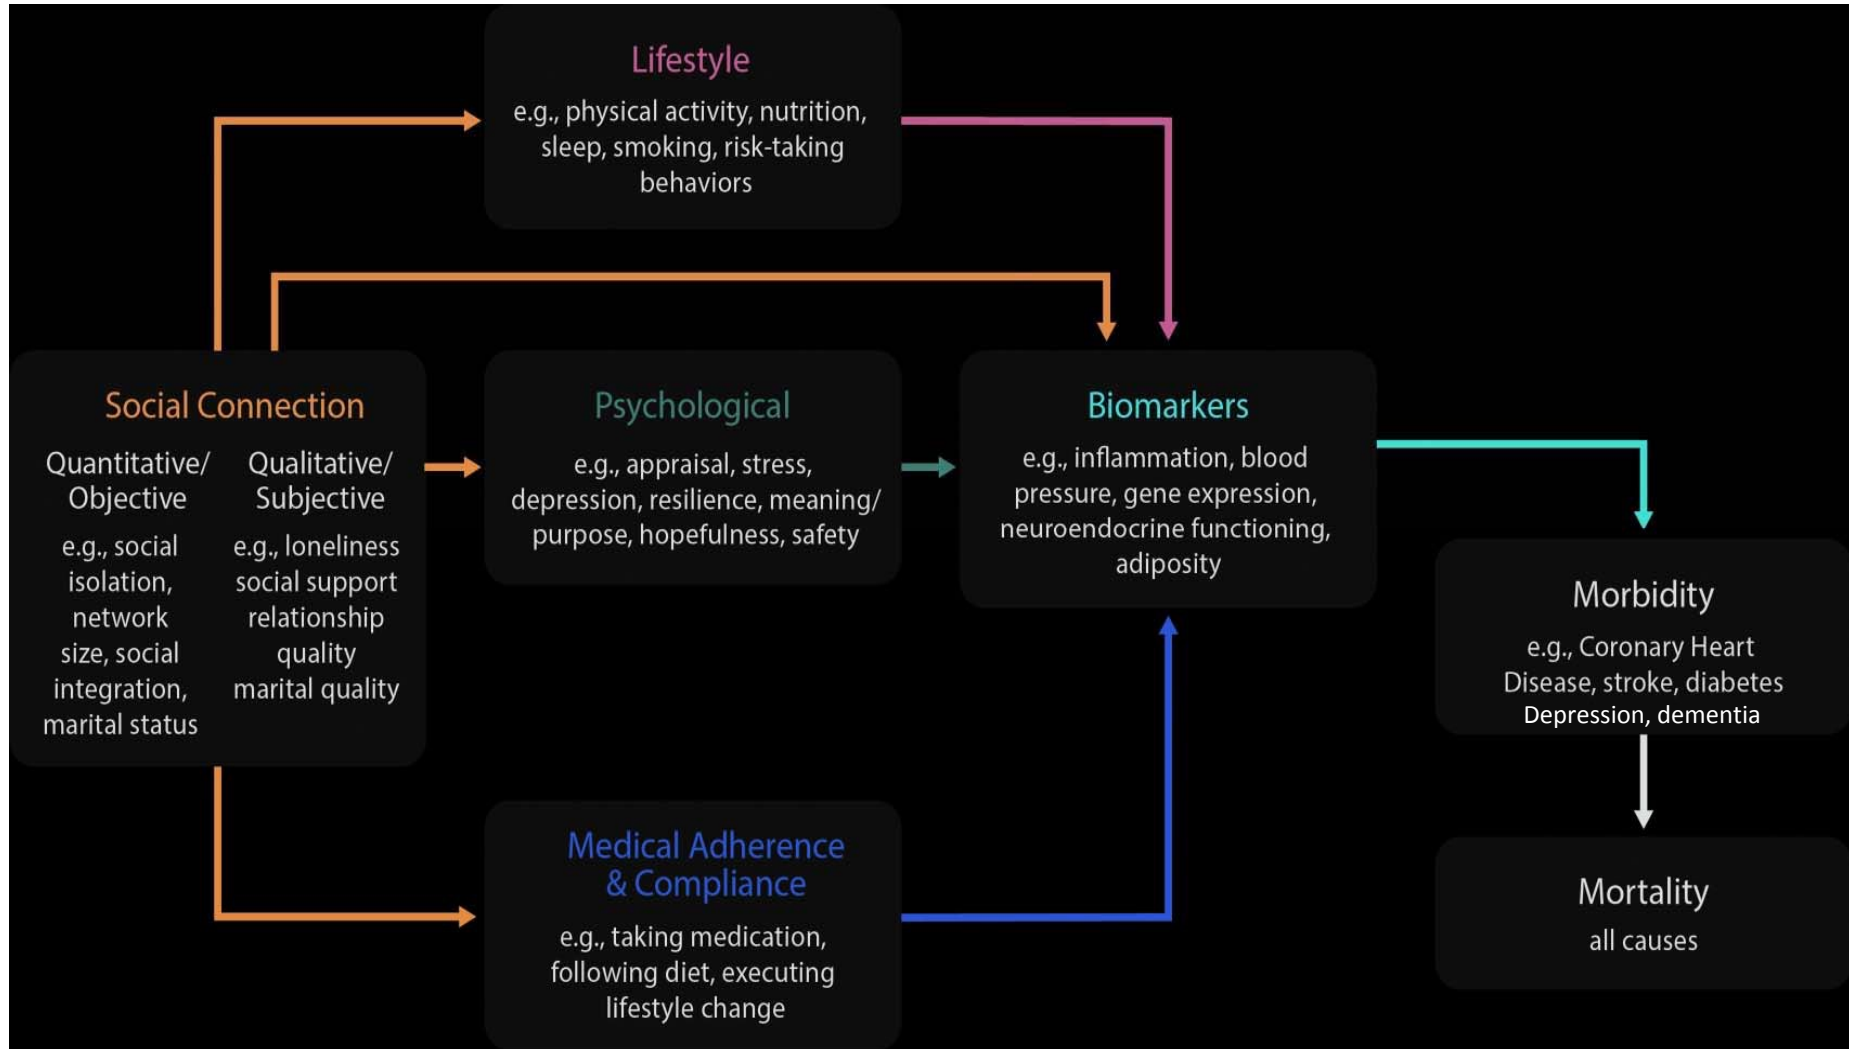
Lifestyle

e.g., physical activity, nutrition, sleep, smoking, risk-taking behaviors

Social Connection

Quantitative/ Objective

e.g., social isolation, network size, social integration, marital status

Qualitative/ Subjective

e.g., loneliness social support relationship quality marital quality

Psychological

e.g., appraisal, stress, depression, resilience, meaning/ purpose, hopefulness, safety

Biomarkers

e.g., inflammation, blood pressure, gene expression, neuroendocrine functioning, adiposity

Morbidity

e.g., Coronary Heart Disease, stroke, diabetes Depression, dementia

Mortality

all causes

Medical Adherence & Compliance

e.g., taking medication, following diet, executing lifestyle change